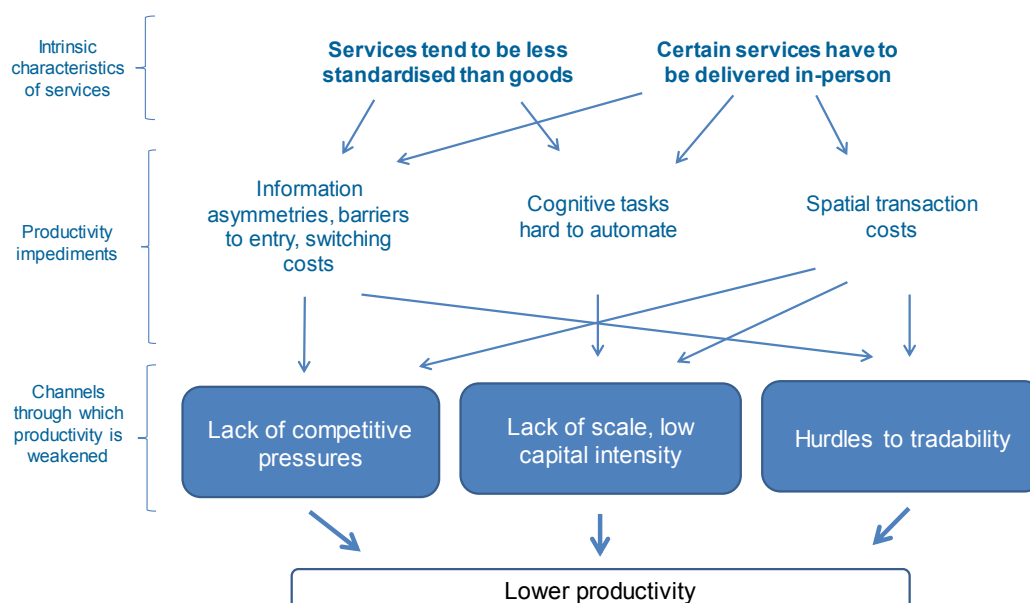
Intrinsic characteristics of services

Services tend to be less standardised than goods

Certain services have to be delivered in-person

Productivity impediments

Information asymmetries, barriers to entry, switching costs

Cognitive tasks hard to automate

Spatial transaction costs

Channels through which productivity is weakened

Lack of competitive pressures

Lack of scale, low capital intensity

Hurdles to tradability

Lower productivity